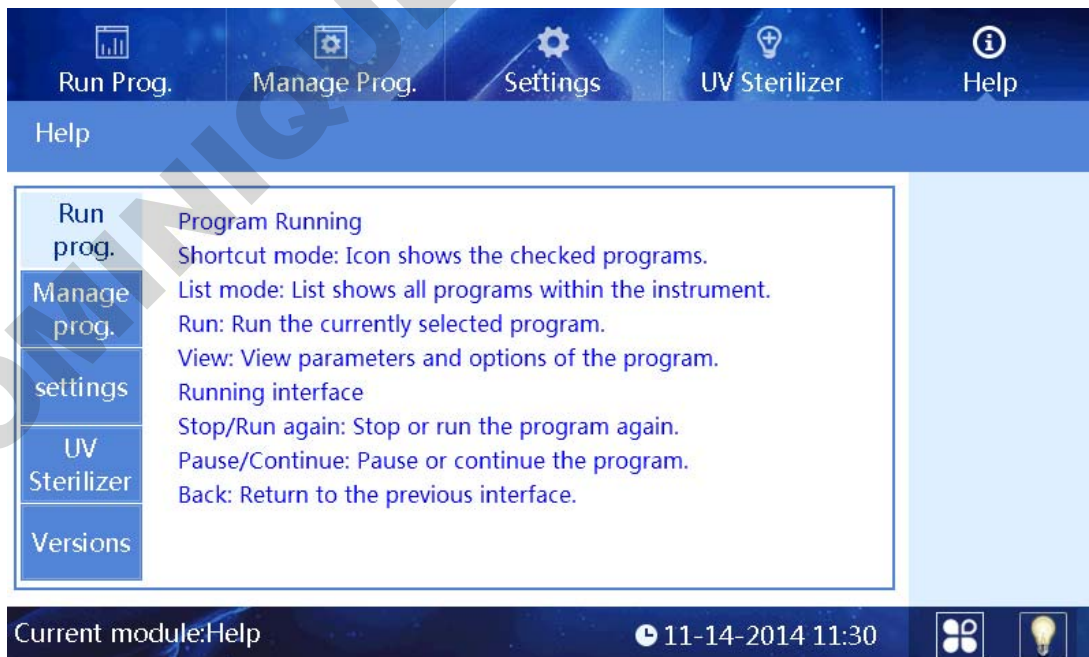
Run Prog.
Manage Prog.
Settings
UV Sterilizer
Help

Help

Run prog.
Manage prog.
settings
UV Sterilizer
Versions

Program Running
Shortcut mode: Icon shows the checked programs.
List mode: List shows all programs within the instrument.
Run: Run the currently selected program.
View: View parameters and options of the program.
Running interface
Stop/Run again: Stop or run the program again.
Pause/Continue: Pause or continue the program.
Back: Return to the previous interface.

Current module:Help
11-14-2014 11:30